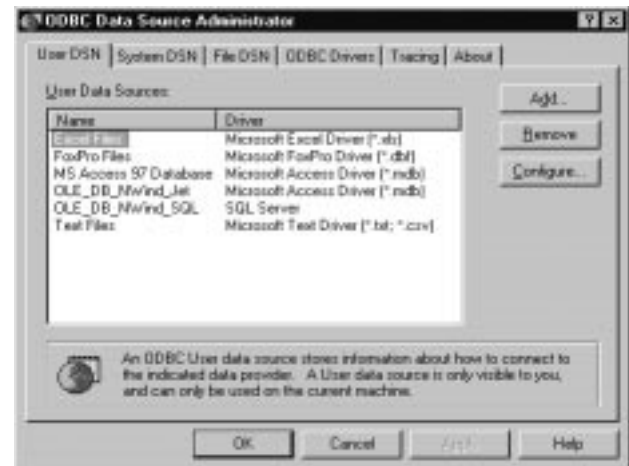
ODBC Data Source Administrator

User DSN | System DSN | File DSN | ODBC Drivers | Tracing | About

User Data Sources:

| Name | Driver |
|---|---|
| Excel Files | Microsoft Excel Driver (*.xls) |
| FoxPro Files | Microsoft FoxPro Driver (*.dbf) |
| MS Access 97 Database | Microsoft Access Driver (*.mdb) |
| OLE_DB_NWind_Jet | Microsoft Access Driver (*.mdb) |
| OLE_DB_NWind_SQL | SQL Server |
| Text Files | Microsoft Text Driver (*.txt; *.csv) |

Add...

Remove

Configure...

An ODBC User data source stores information about how to connect to the indicated data provider. A User data source is only visible to you, and can only be used on the current machine.

OK

Cancel

Apply

Help